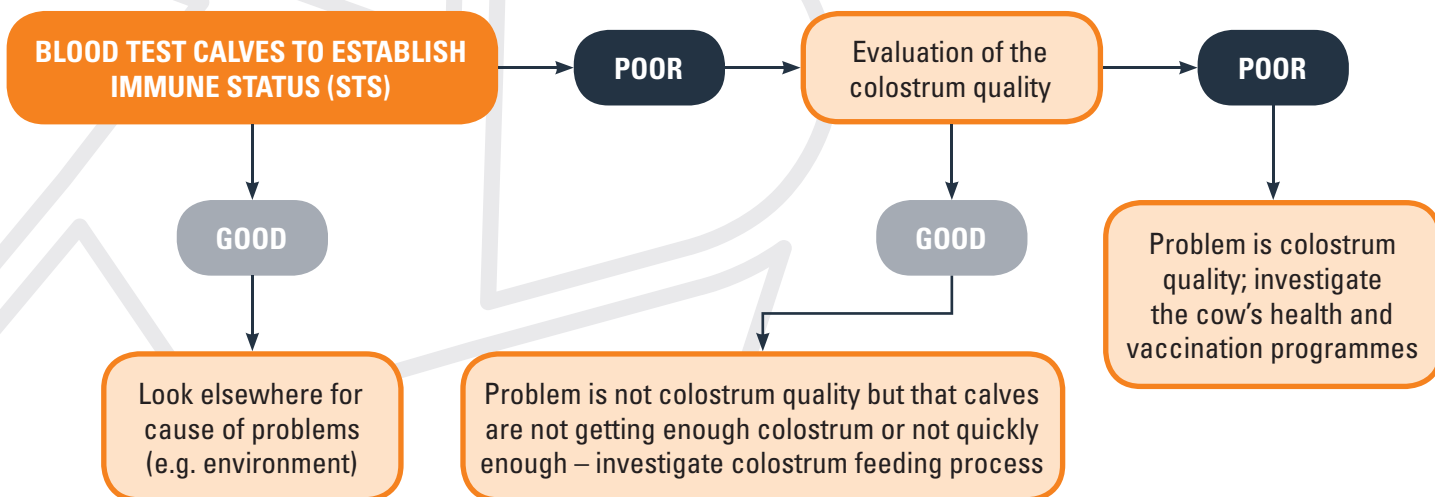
BLOOD TEST CALVES TO ESTABLISH IMMUNE STATUS (STS)

POOR

Evaluation of the colostrum quality

POOR

GOOD

GOOD

Problem is colostrum quality; investigate the cow's health and vaccination programmes

Look elsewhere for cause of problems (e.g. environment)

Problem is not colostrum quality but that calves are not getting enough colostrum or not quickly enough – investigate colostrum feeding process